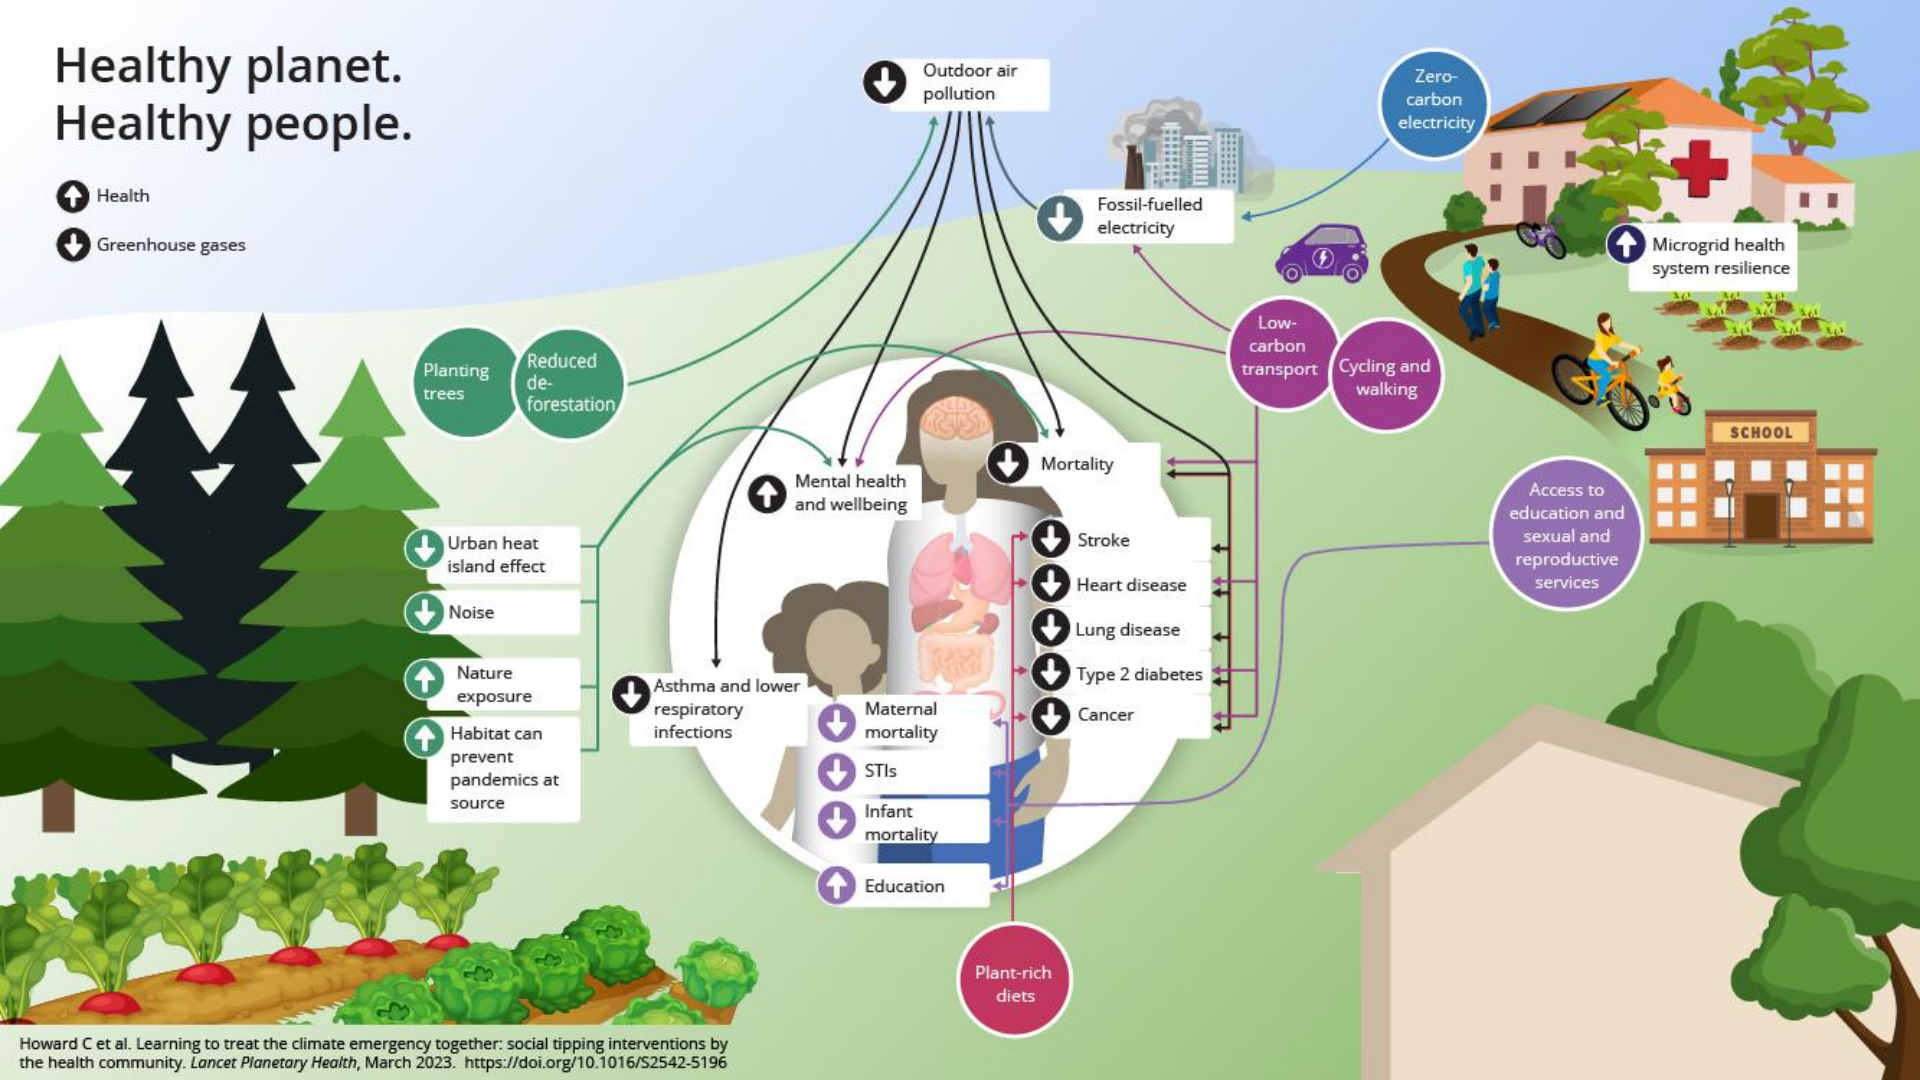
Healthy planet.
Healthy people.

Health

Greenhouse gases

Outdoor air pollution

Zero-carbon electricity

Fossil-fuelled electricity

Microgrid health system resilience

Planting trees

Reduced de-forestation

Low-carbon transport

Cycling and walking

SCHOOL

Mortality

Mental health and wellbeing

Access to education and sexual and reproductive services

Urban heat island effect

Stroke

Heart disease

Noise

Lung disease

Nature exposure

Type 2 diabetes

Asthma and lower respiratory infections

Habitat can prevent pandemics at source

Maternal mortality

Cancer

STIs

Infant mortality

Education

Plant-rich diets

Howard C et al. Learning to treat the climate emergency together: social tipping interventions by the health community. Lancet Planetary Health, March 2023. https://doi.org/10.1016/S2542-5196